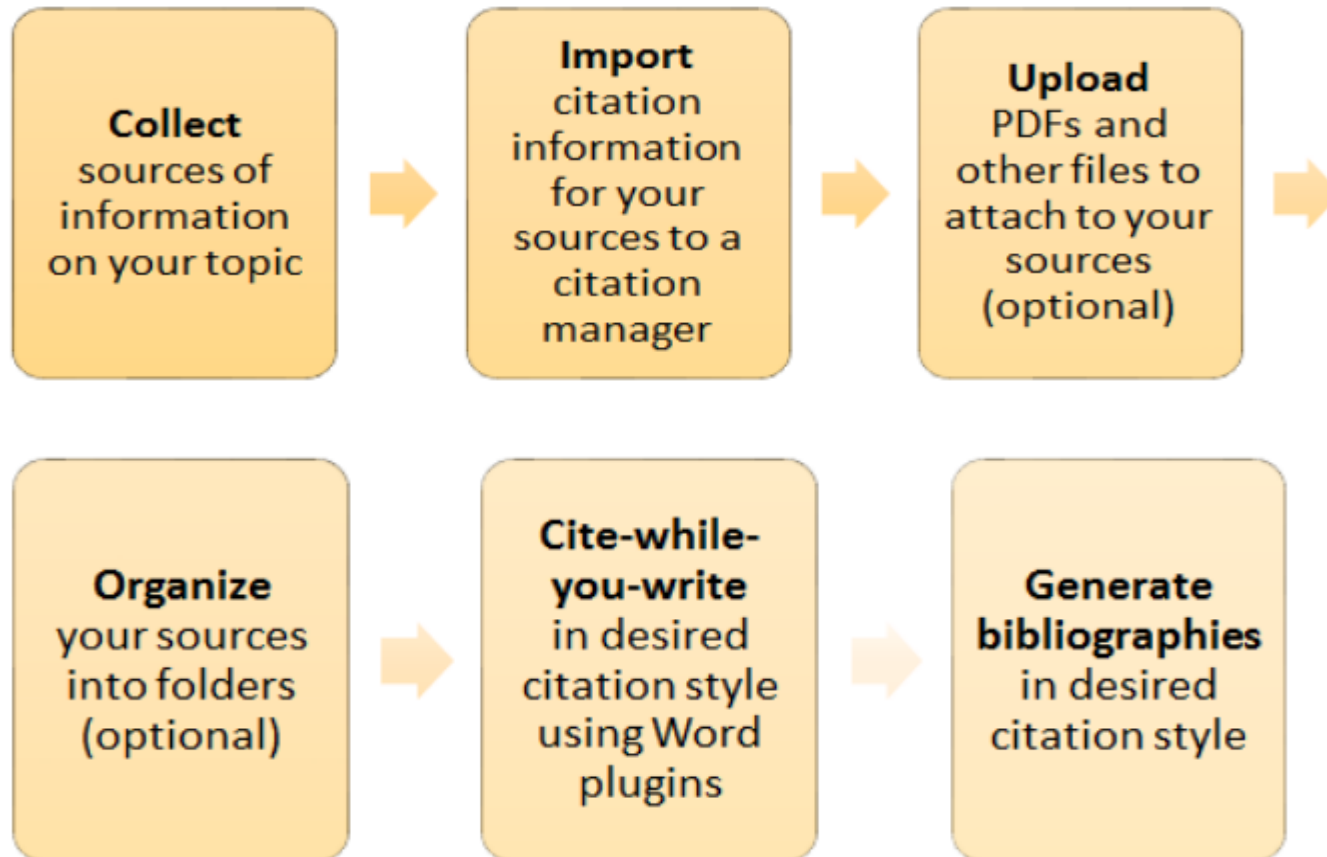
**Collect** sources of information on your topic

**Import** citation information for your sources to a citation manager

**Upload** PDFs and other files to attach to your sources (optional)

**Organize** your sources into folders (optional)

**Cite-while-you-write** in desired citation style using Word plugins

**Generate bibliographies** in desired citation style